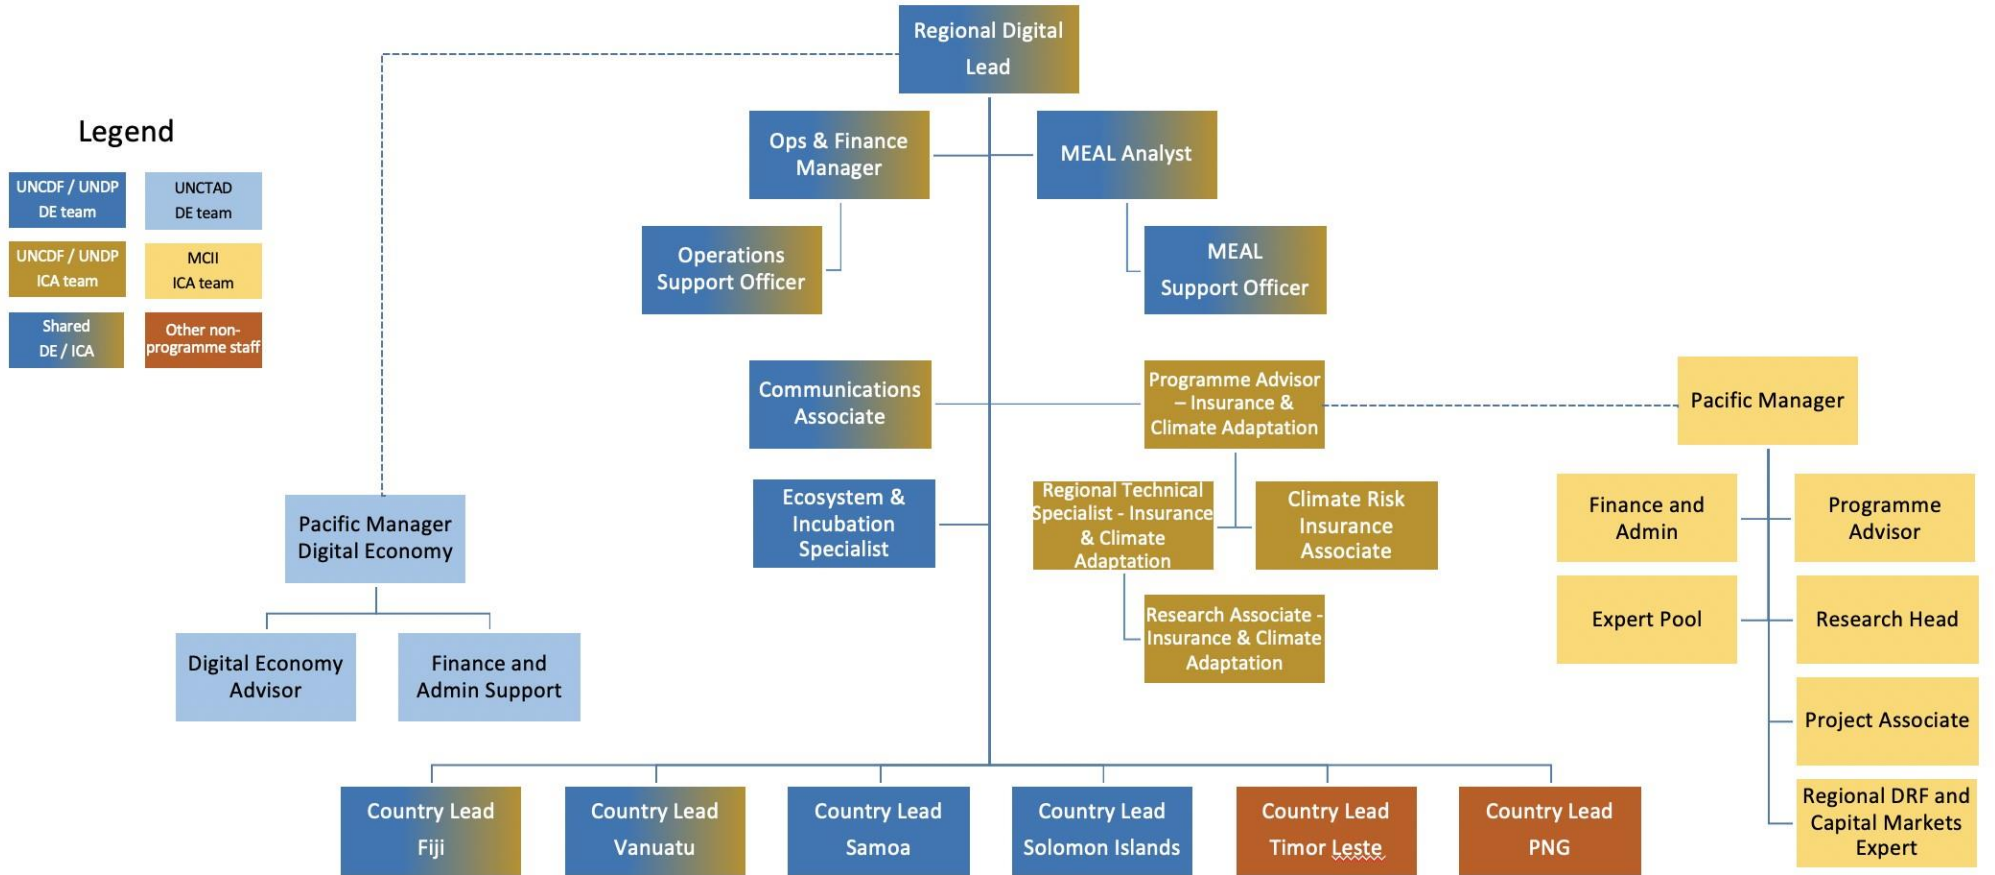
Legend

UNCDF / UNDP DE team

UNCTAD DE team

UNCDF / UNDP ICA team

MCII ICA team

Shared DE / ICA

Other non-programme staff

Regional Digital Lead

Ops & Finance Manager

MEAL Analyst

Operations Support Officer

MEAL Support Officer

Communications Associate

Programme Advisor – Insurance & Climate Adaptation

Pacific Manager

Ecosystem & Incubation Specialist

Regional Technical Specialist - Insurance & Climate Adaptation

Climate Risk Insurance Associate

Research Associate - Insurance & Climate Adaptation

Pacific Manager Digital Economy

Digital Economy Advisor

Finance and Admin Support

Finance and Admin

Programme Advisor

Expert Pool

Research Head

Project Associate

Regional DRF and Capital Markets Expert

Country Lead Fiji

Country Lead Vanuatu

Country Lead Samoa

Country Lead Solomon Islands

Country Lead Timor Leste

Country Lead PNG